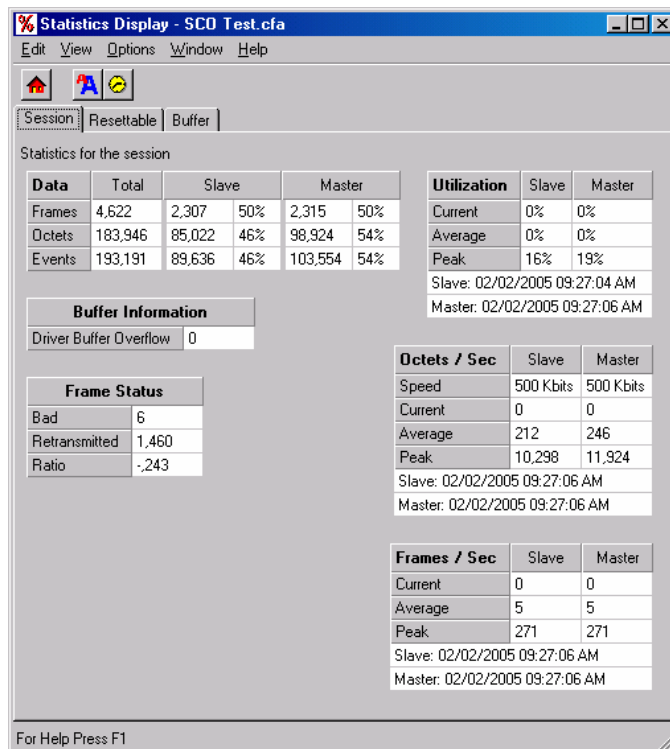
Statistics Display - SCO Test.cfa

Edit View Options Window Help

Session | Resettable | Buffer

Statistics for the session

| Data | Total | Slave | | Master | |
|---|---|---|---|---|---|
| Frames | 4,622 | 2,307 | 50% | 2,315 | 50% |
| Octets | 183,946 | 85,022 | 46% | 98,924 | 54% |
| Events | 193,191 | 89,636 | 46% | 103,554 | 54% |

| Utilization | Slave | Master |
|---|---|---|
| Current | 0% | 0% |
| Average | 0% | 0% |
| Peak | 16% | 19% |

Slave: 02/02/2005 09:27:04 AM
Master: 02/02/2005 09:27:06 AM

| Buffer Information | |
|---|---|
| Driver Buffer Overflow | 0 |

| Frame Status | |
|---|---|
| Bad | 6 |
| Retransmitted | 1,460 |
| Ratio | -,243 |

| Octets / Sec | Slave | Master |
|---|---|---|
| Speed | 500 Kbits | 500 Kbits |
| Current | 0 | 0 |
| Average | 212 | 246 |
| Peak | 10,298 | 11,924 |

Slave: 02/02/2005 09:27:06 AM
Master: 02/02/2005 09:27:06 AM

| Frames / Sec | Slave | Master |
|---|---|---|
| Current | 0 | 0 |
| Average | 5 | 5 |
| Peak | 271 | 271 |

Slave: 02/02/2005 09:27:06 AM
Master: 02/02/2005 09:27:06 AM

For Help Press F1